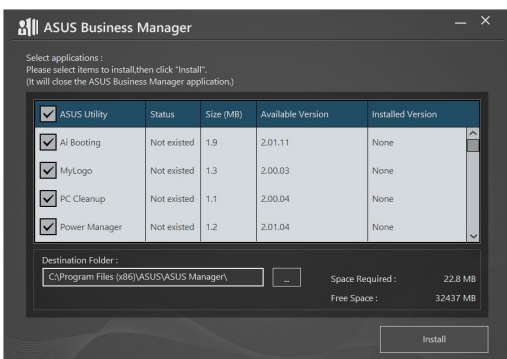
ASUS Business Manager

— ×

Select applications :
Please select items to install,then click "Install".
(It will close the ASUS Business Manager application.)

| ASUS Utility | Status | Size (MB) | Available Version | Installed Version |
|---|---|---|---|---|
| Ai Booting | Not existed | 1.9 | 2.01.11 | None |
| MyLogo | Not existed | 1.3 | 2.00.03 | None |
| PC Cleanup | Not existed | 1.1 | 2.00.04 | None |
| Power Manager | Not existed | 1.2 | 2.01.04 | None |

Destination Folder :
C:\Program Files (x86)\ASUS\ASUS Manager\

...

Space Required : 22.8 MB
Free Space : 32437 MB

Install